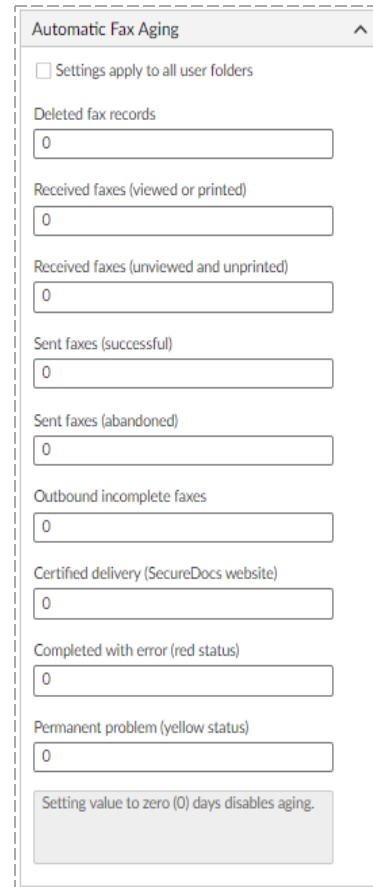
Automatic Fax Aging

Settings apply to all user folders

Deleted fax records
0

Received faxes (viewed or printed)
0

Received faxes (unviewed and unprinted)
0

Sent faxes (successful)
0

Sent faxes (abandoned)
0

Outbound incomplete faxes
0

Certified delivery (SecureDocs website)
0

Completed with error (red status)
0

Permanent problem (yellow status)
0

Setting value to zero (0) days disables aging.